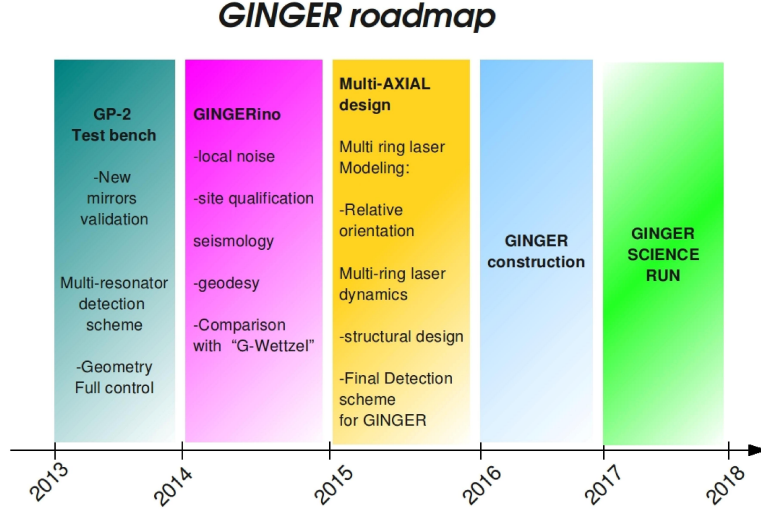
GINGER roadmap

GP-2
Test bench

-New mirrors validation

Multi-resonator detection scheme

-Geometry Full control

GINGERino

-local noise

-site qualification

seismology

-geodesy

-Comparison with "G-Wettzel"

Multi-AXIAL design

Multi ring laser Modeling:

-Relative orientation

Multi-ring laser dynamics

-structural design

-Final Detection scheme for GINGER

GINGER construction

GINGER SCIENCE RUN

2013
2014
2015
2016
2017
2018